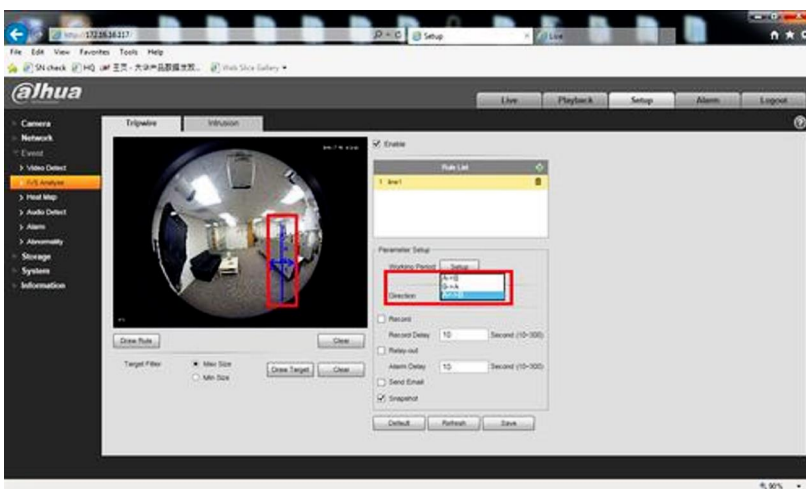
http://172.16.16.117
Setup
Live
File Edit View Favorites Tools Help
SN check HQ 王页 - 大华产品数据库... Web Slice Gallery
alhua
Live
Playback
Setup
Alarm
Logout
Camera
Network
Event
> Video Detect
> IVS Analyse
> Heat Map
> Audio Detect
> Alarm
> Abnormality
Storage
System
Information
Tripwire
Intrusion
Enable
Rule List
1 line1
Parameter Setup
Working Period
Setup
Direction
A->B
B->A
A<->B
Record
Record Delay
10
Second (10~300)
Relay-out
Alarm Delay
10
Second (10~300)
Send Email
Snapshot
Default
Refresh
Save
Draw Rule
Clear
Target Filter
Max Size
Min Size
Draw Target
Clear
90%